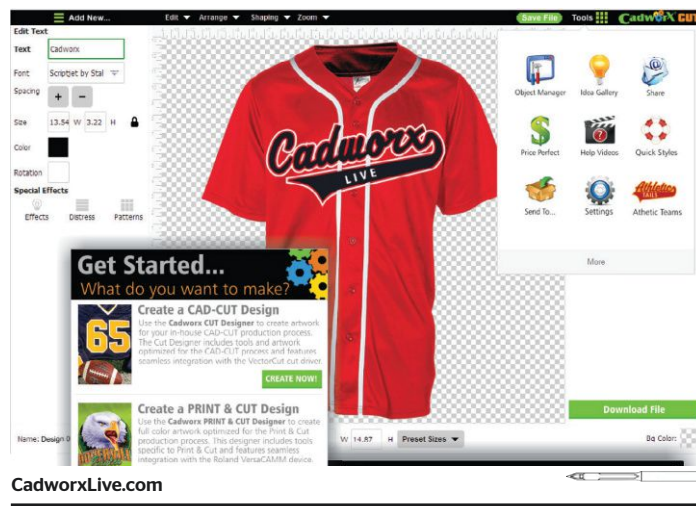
Add New... Edit Arrange Shaping Zoom Save File Tools CadworX CUT

Edit Text

Text Cadworx

Font Scriptjet by Stal

Spacing + −

Size 13.54 W 3.22 H

Color

Rotation

Special Effects

Effects Distress Patterns

Cadworx LIVE

Object Manager Idea Gallery Share

Price Perfect Help Videos Quick Styles

Send To... Settings Athletic Teams

More

Get Started...
What do you want to make?

Create a CAD-CUT Design
Use the Cadworx CUT Designer to create artwork for your in-house CAD-CUT production process. The Cut Designer includes tools and artwork optimized for the CAD-CUT process and features seamless integration with the VectorCut driver.

CREATE NOW!

Create a PRINT & CUT Design
Use the Cadworx PRINT & CUT Designer to create full color artwork optimized for the Print & Cut production process. This designer includes tools specific to Print & Cut and features seamless integration with the Roland VersaCAMM device.

Download File

Name: Design 0

W 14.87 H Preset Sizes

Bg Color:

CadworxLive.com